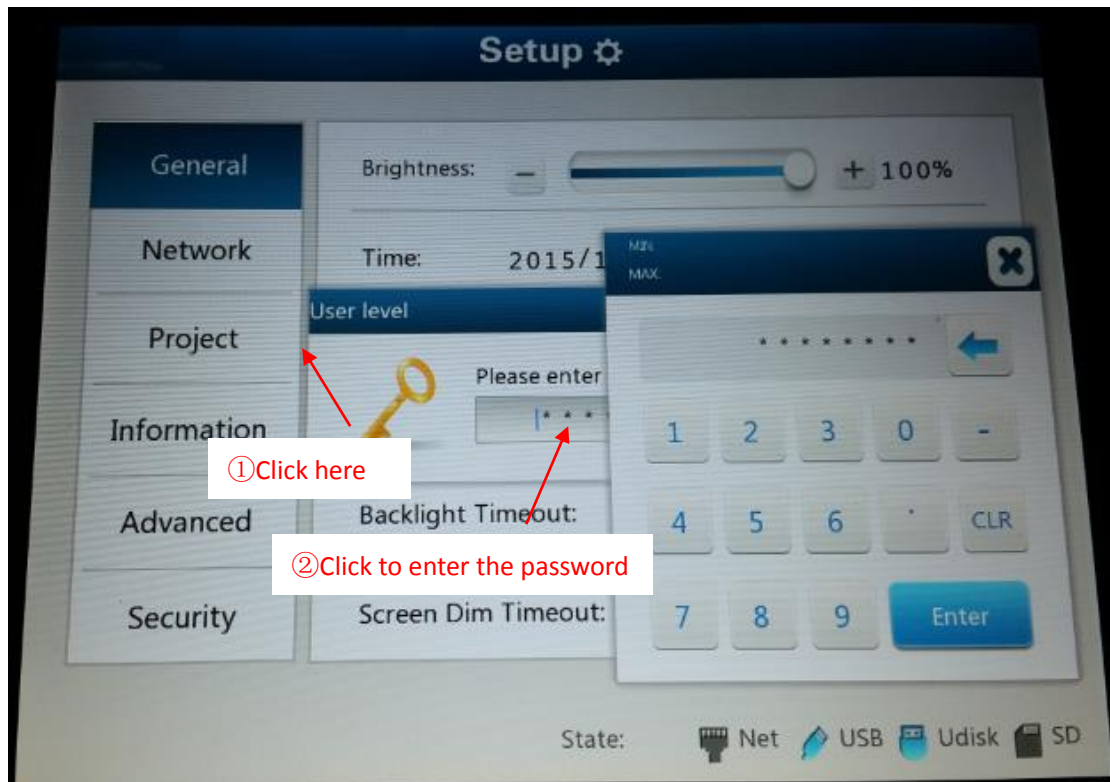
Setup

General

Network

Project

Information

Advanced

Security

Brightness: – + 100%

Time: 2015/1

User level

Please enter

|* * *

①Click here

Backlight Timeout:

②Click to enter the password

Screen Dim Timeout:

MIN

MAX

* * * * * * * *

1 2 3 0 -

4 5 6 . CLR

7 8 9 Enter

State: Net USB Udisk SD